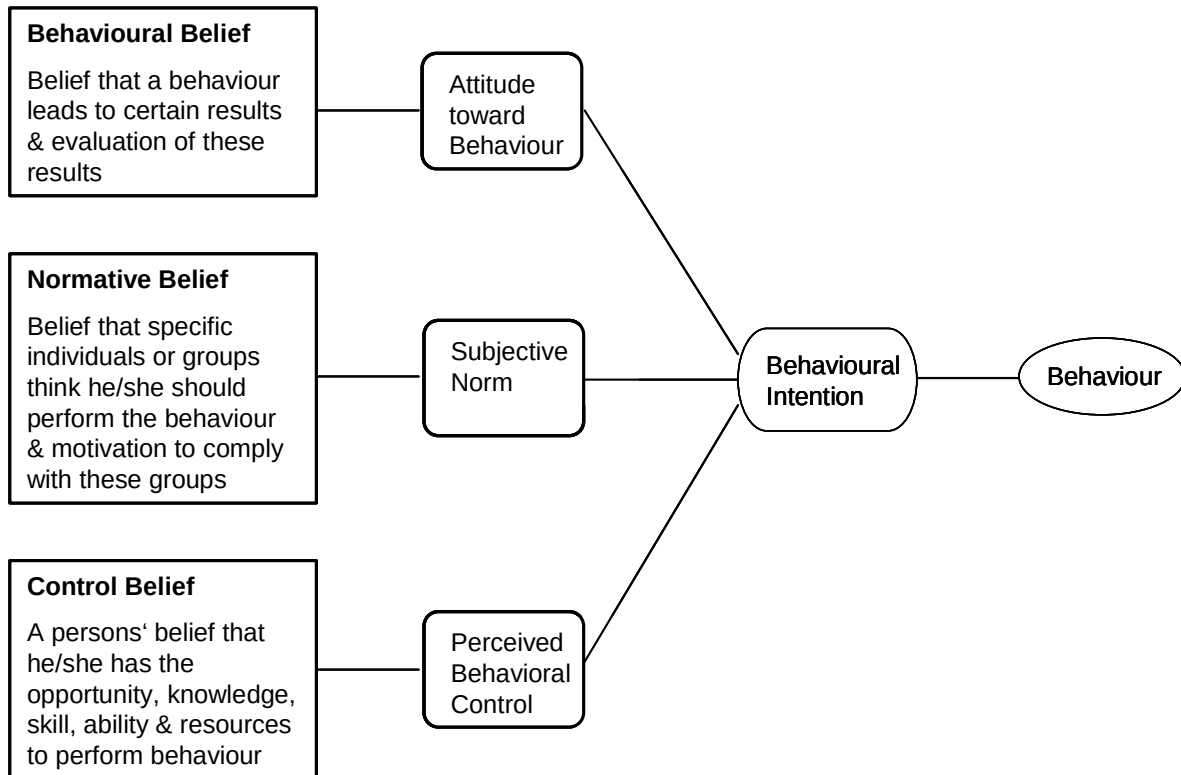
**Behavioural Belief**

Belief that a behaviour leads to certain results & evaluation of these results

Attitude toward Behaviour

**Normative Belief**

Belief that specific individuals or groups think he/she should perform the behaviour & motivation to comply with these groups

Subjective Norm

Behavioural Intention

Behaviour

**Control Belief**

A persons‘ belief that he/she has the opportunity, knowledge, skill, ability & resources to perform behaviour

Perceived Behavioral Control